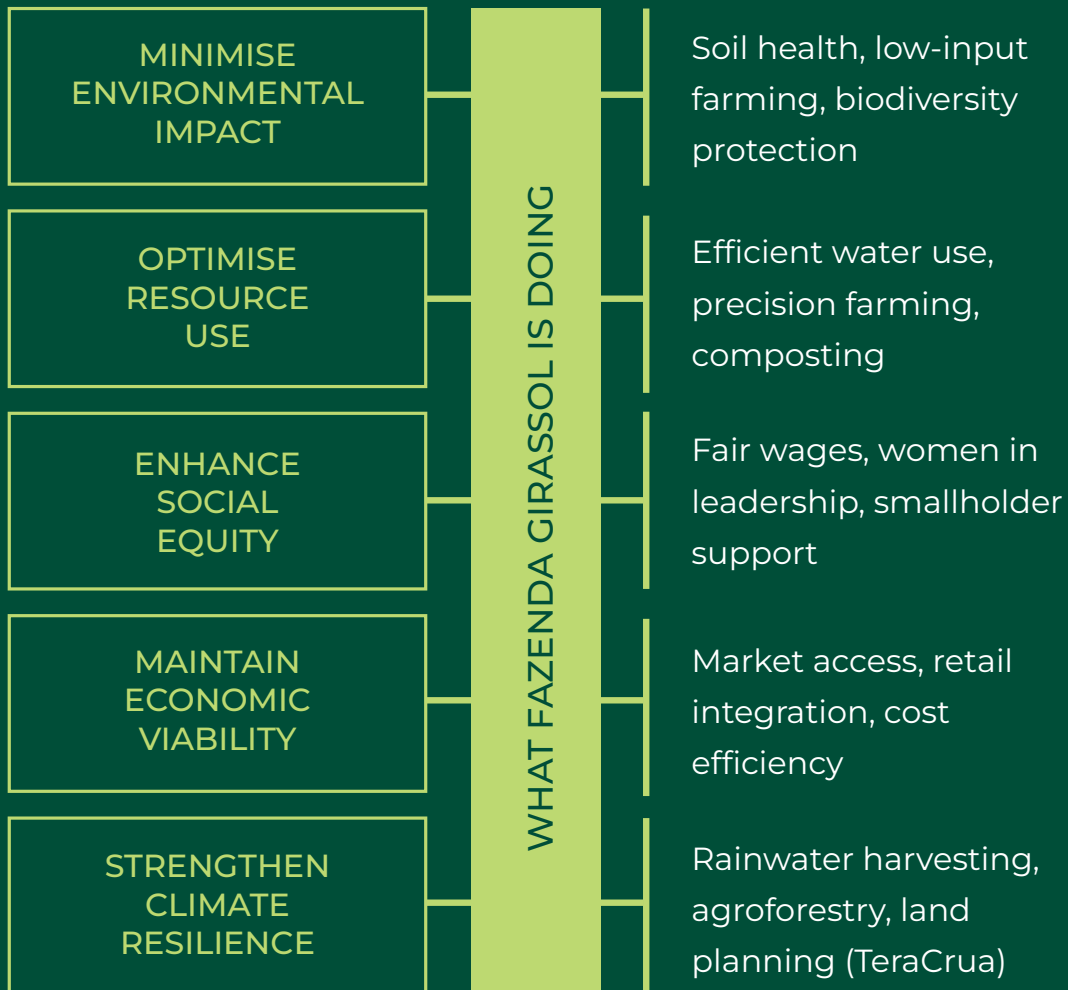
MINIMISE ENVIRONMENTAL IMPACT

OPTIMISE RESOURCE USE

ENHANCE SOCIAL EQUITY

MAINTAIN ECONOMIC VIABILITY

STRENGTHEN CLIMATE RESILIENCE

WHAT FAZENDA GIRASSOL IS DOING

Soil health, low-input farming, biodiversity protection

Efficient water use, precision farming, composting

Fair wages, women in leadership, smallholder support

Market access, retail integration, cost efficiency

Rainwater harvesting, agroforestry, land planning (TeraCrua)